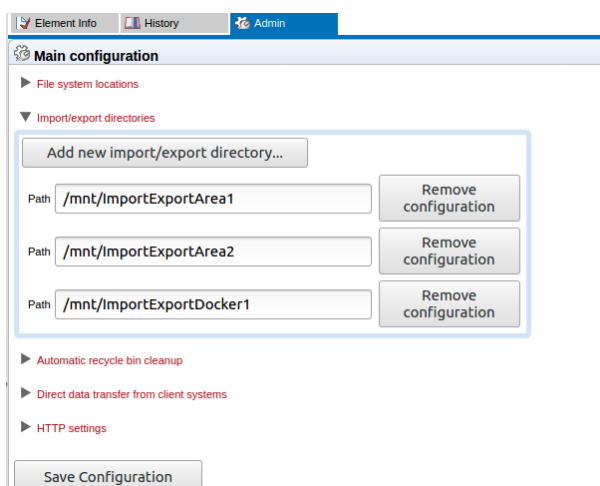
Element Info
History
Admin

Main configuration

File system locations

Import/export directories

Add new import/export directory...

Path /mnt/ImportExportArea1 Remove configuration

Path /mnt/ImportExportArea2 Remove configuration

Path /mnt/ImportExportDocker1 Remove configuration

Automatic recycle bin cleanup

Direct data transfer from client systems

HTTP settings

Save Configuration